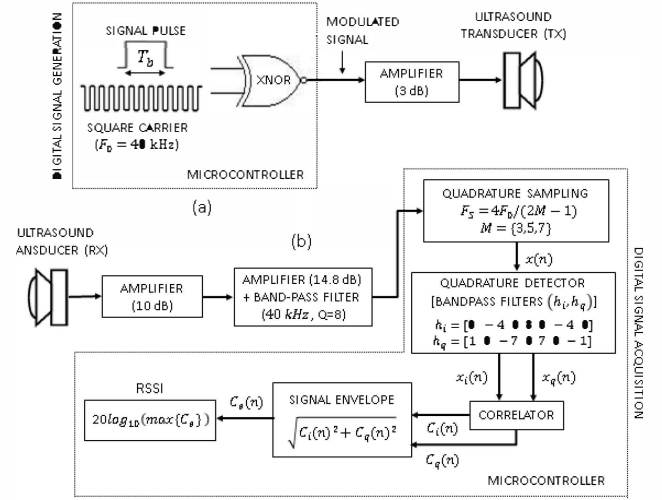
DIGITAL SIGNAL GENERATION

SIGNAL PULSE

$T_b$

XNOR

SQUARE CARRIER
$(F_0 = 40 \text{ kHz})$

MICROCONTROLLER

MODULATED SIGNAL

AMPLIFIER
(3 dB)

ULTRASOUND TRANSDUCER (TX)

(a)

ULTRASOUND ANSDUCER (RX)

(b)

AMPLIFIER
(10 dB)

AMPLIFIER (14.8 dB)
+ BAND-PASS FILTER
(40 kHz, Q=8)

QUADRATURE SAMPLING
$F_S = 4F_0/(2M-1)$
$M = \{3,5,7\}$

$x(n)$

QUADRATURE DETECTOR
[BANDPASS FILTERS $(h_i, h_q)$]
$h_i = [0\ -4\ 0\ 8\ 0\ -4\ 0]$
$h_q = [1\ 0\ -7\ 0\ 7\ 0\ -1]$

DIGITAL SIGNAL ACQUISITION

$x_i(n)$

$x_q(n)$

RSSI

$20log_{10}(max(C_e))$

$C_e(n)$

SIGNAL ENVELOPE

$\sqrt{C_i(n)^2 + C_q(n)^2}$

CORRELATOR

$C_i(n)$

$C_q(n)$

MICROCONTROLLER